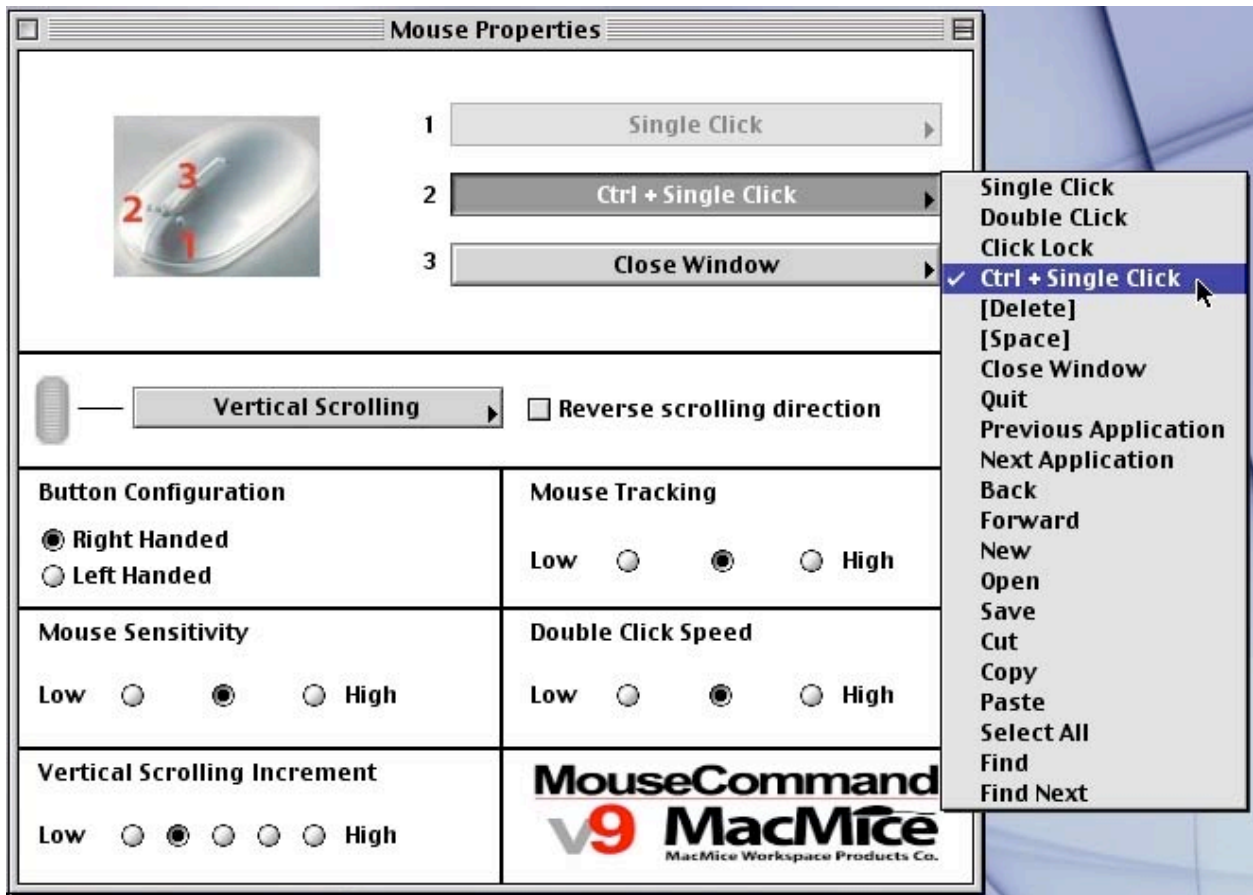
Mouse Properties

3
2
1

1 Single Click

2 Ctrl + Single Click

3 Close Window

Single Click
Double CLick
Click Lock
✓ Ctrl + Single Click
[Delete]
[Space]
Close Window
Quit
Previous Application
Next Application
Back
Forward
New
Open
Save
Cut
Copy
Paste
Select All
Find
Find Next

Vertical Scrolling

Reverse scrolling direction

Button Configuration

Right Handed

Left Handed

Mouse Tracking

Low High

Mouse Sensitivity

Low High

Double Click Speed

Low High

Vertical Scrolling Increment

Low High

MouseCommand

v9 MacMice

MacMice Workspace Products Co.